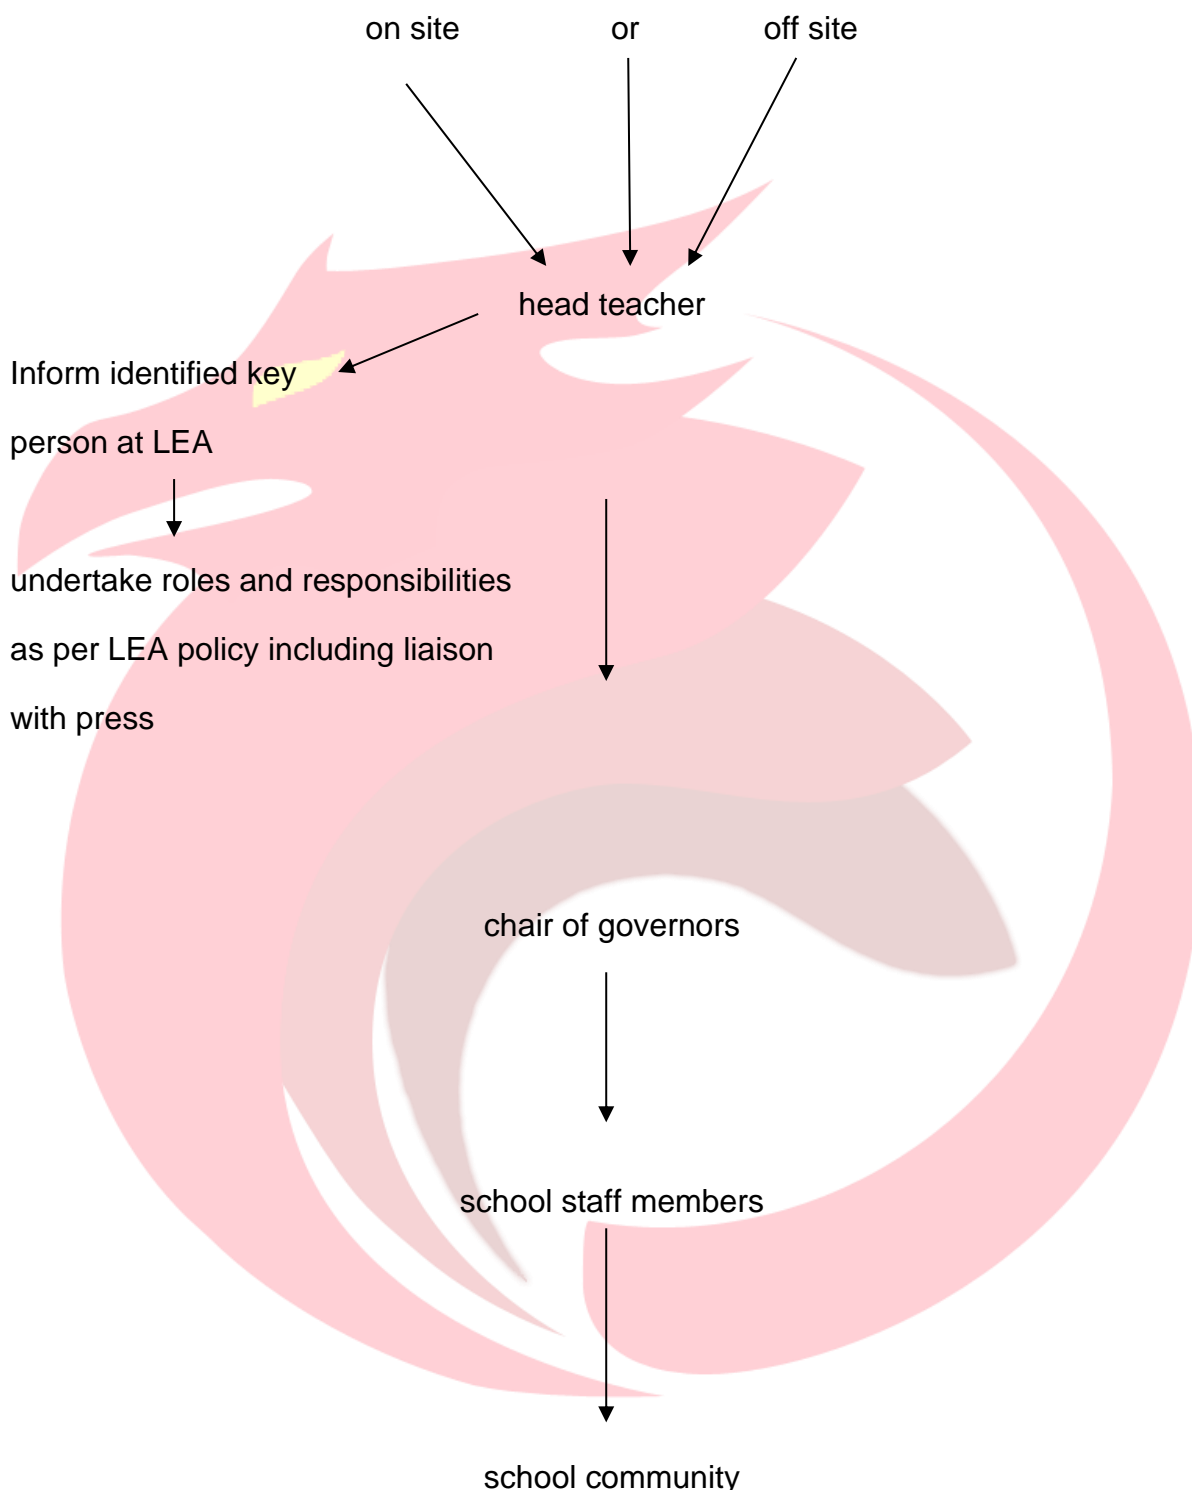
on site or off site

head teacher

Inform identified key

person at LEA

undertake roles and responsibilities

as per LEA policy including liaison

with press

chair of governors

school staff members

school community